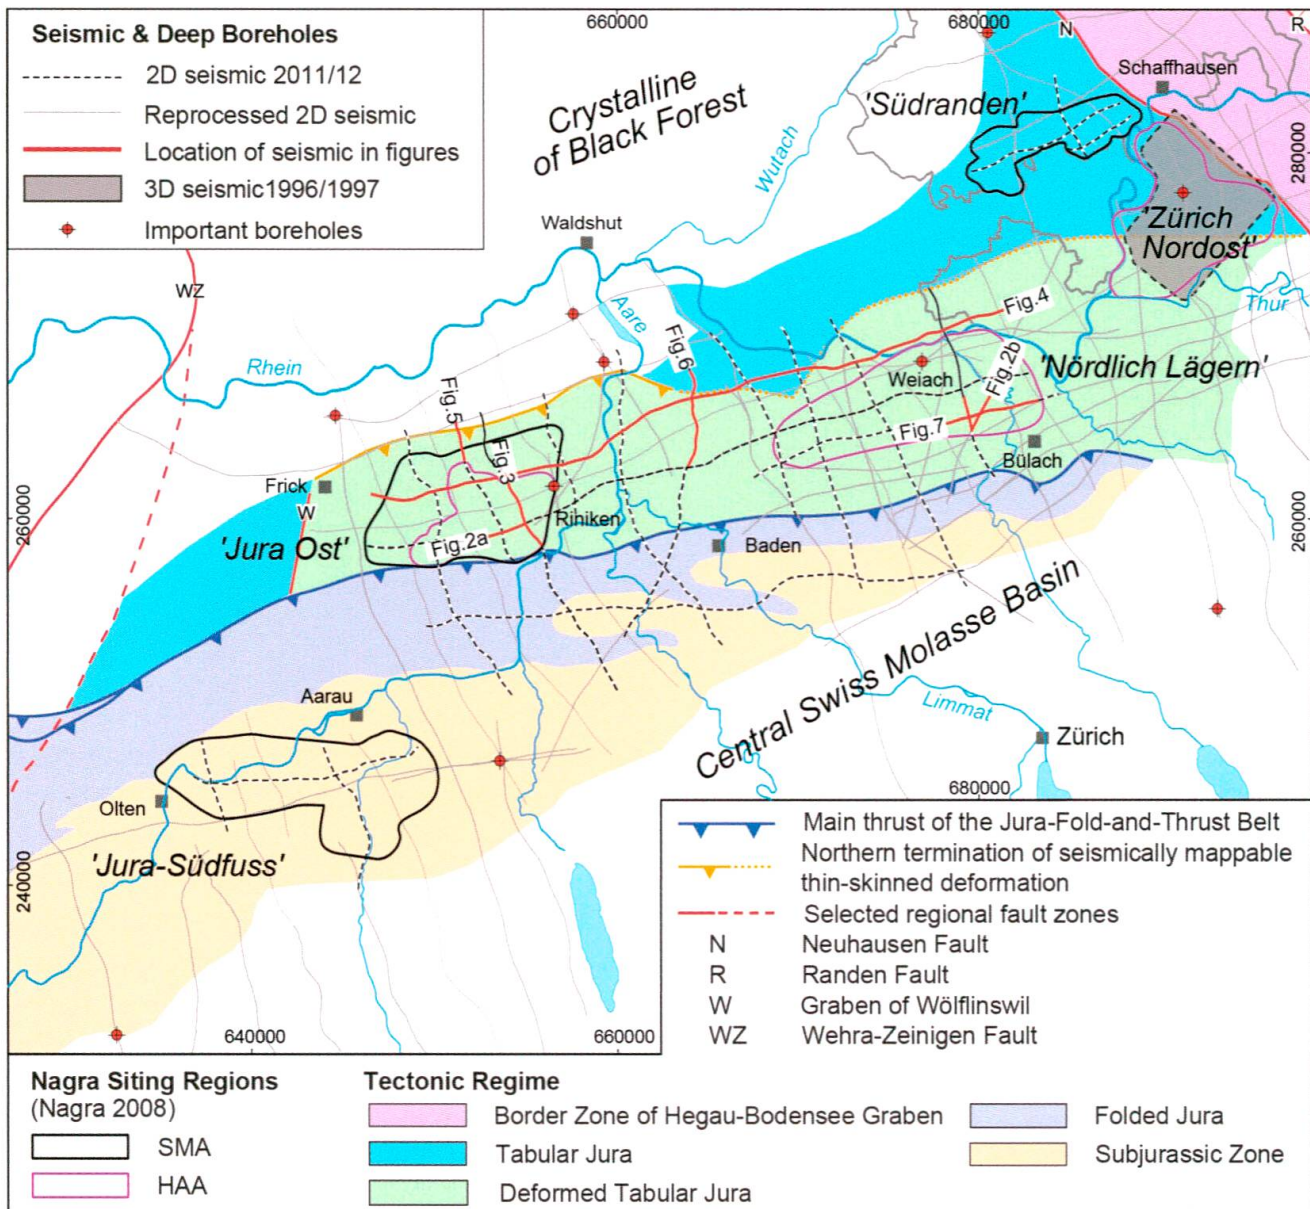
Seismic & Deep Boreholes
2D seismic 2011/12
Reprocessed 2D seismic
Location of seismic in figures
3D seismic1996/1997
Important boreholes

660000
680000
N
R
Crystalline of Black Forest
'Südranden'
Schaffhausen
280000
Wutach
Waldshut
'Zürich Nordost'
WZ
Aare
Fig.6
Thur
Fig.4
Rhein
Fig.5
Fig.2b
'Nördlich Lägern'
Weiach
Fig.3
Fig.7
Bülach
Frick
W
260000
260000
Riniken
'Jura Ost'
Fig.2a
Baden
Central Swiss Molasse Basin
Limmat
Aarau
Zürich
680000
Olten
'Jura-Südfuss'
240000
640000
660000

Main thrust of the Jura-Fold-and-Thrust Belt
Northern termination of seismically mappable thin-skinned deformation
Selected regional fault zones
N Neuhausen Fault
R Randen Fault
W Graben of Wölflinswil
WZ Wehra-Zeinigen Fault

Nagra Siting Regions (Nagra 2008)
SMA
HAA

Tectonic Regime
Border Zone of Hegau-Bodensee Graben
Tabular Jura
Deformed Tabular Jura
Folded Jura
Subjurassic Zone